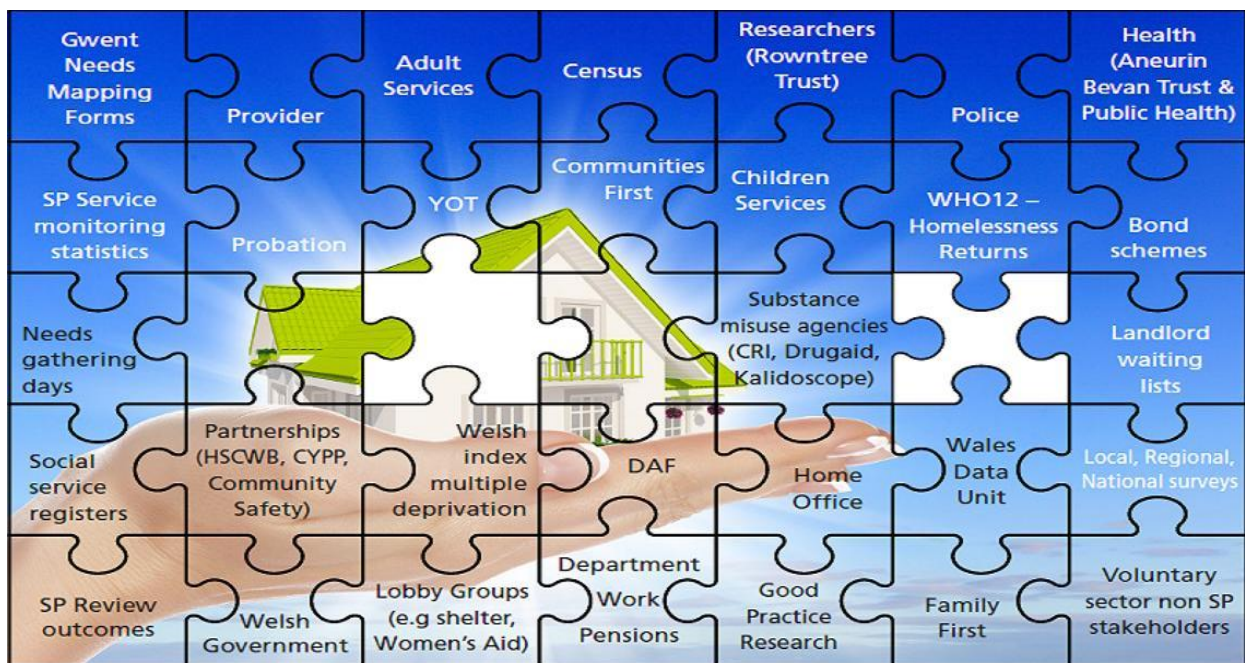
Gwent Needs Mapping Forms

Provider

Adult Services

Census

Researchers (Rowntree Trust)

Police

Health (Aneurin Bevan Trust & Public Health)

SP Service monitoring statistics

Probation

YOT

Communities First

Children Services

WHO12 – Homelessness Returns

Bond schemes

Needs gathering days

Substance misuse agencies (CRI, Drugaid, Kalidoscope)

Landlord waiting lists

Social service registers

Partnerships (HSCWB, CYPP, Community Safety)

Welsh index multiple deprivation

DAF

Home Office

Wales Data Unit

Local, Regional, National surveys

SP Review outcomes

Welsh Government

Lobby Groups (e.g shelter, Women's Aid)

Department Work Pensions

Good Practice Research

Family First

Voluntary sector non SP stakeholders